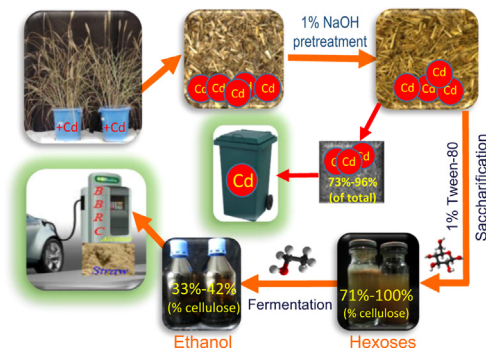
+Cd +Cd

Cd Cd Cd Cd

1% NaOH pretreatment

Cd Cd Cd Cd

Cd

Cd Cd Cd
73%-96%
(of total)

1% Tween-80
Saccharification

BBRC
Straw

33%-42%
(% cellulose)

Fermentation

71%-100%
(% cellulose)

Ethanol

Hexoses